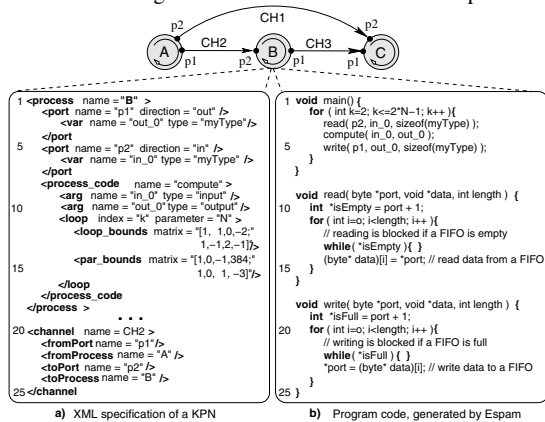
CH1
p2
p2
A
CH2
B
CH3
C
p1
p2
p1
p1

1 <process name = "B" >
<port name = "p1" direction = "out" />
<var name = "out_0" type = "myType" />
</port
5 <port name = "p2" direction = "in" />
<var name = "in_0" type = "myType" />
</port
<process_code name = "compute" >
<arg name = "in_0" type = "input" />
10 <arg name = "out_0" type = "output" />
<loop index = "k" parameter = "N" >
<loop_bounds matrix = "[1, 1,0,–2;"
1,–1,2,–1]" />
<par_bounds matrix = "[1,0,–1,384;"
15 1,0, 1, –3]" />
</loop
</process_code
</process >
. . .
20 <channel name = CH2 >
<fromPort name = "p1" />
<fromProcess name = "A" />
<toPort name = "p2" />
<toProcess name = "B" />
25 </channel

a) XML specification of a KPN

1 void main() {
for ( int k=2; k<=2*N–1; k++ ){
read( p2, in_0, sizeof(myType) );
compute( in_0, out_0 );
5 write( p1, out_0, sizeof(myType) );
}
}

void read( byte *port, void *data, int length ) {
10 int *isEmpty = port + 1;
for ( int i=o; i<length; i++ ){
// reading is blocked if a FIFO is empty
while( *isEmpty ) { }
(byte* data)[i] = *port; // read data from a FIFO
15 }
}

void write( byte *port, void *data, int length ) {
int *isFull = port + 1;
20 for ( int i=0; i<length; i++ ){
// writing is blocked if a FIFO is full
while( *isFull ) { }
*port = (byte* data)[i]; // write data to a FIFO
}
25 }

b) Program code, generated by Espam